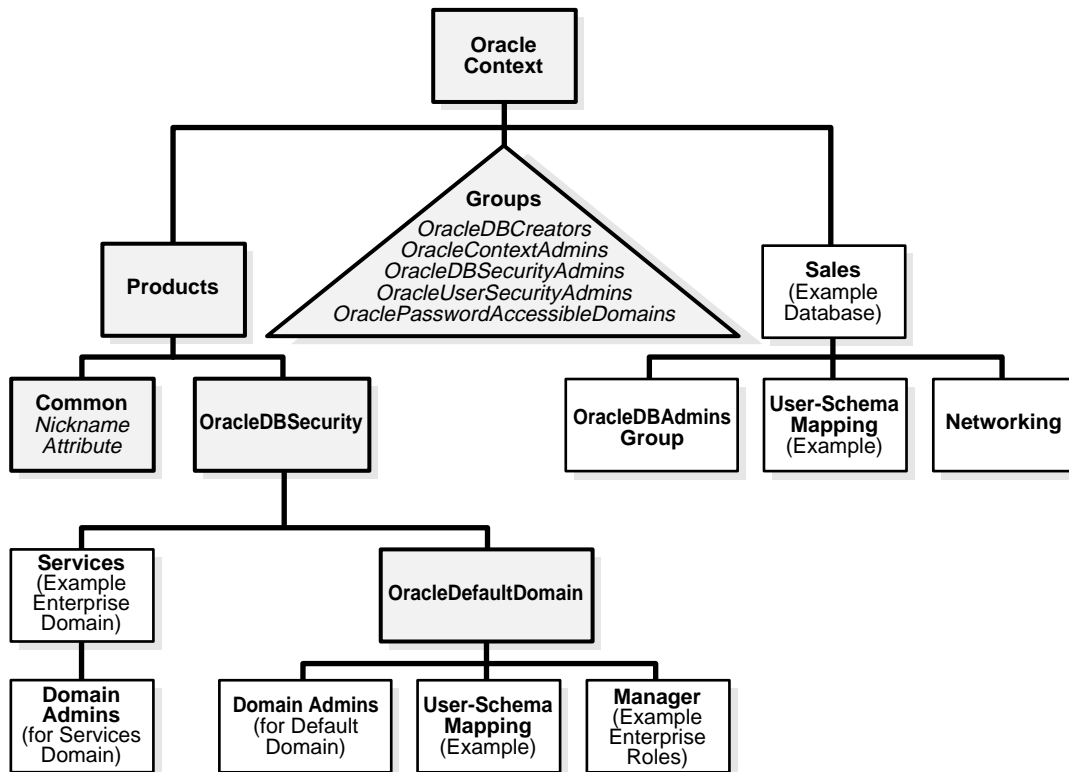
Oracle Context

Groups
OracleDBCreators
OracleContextAdmins
OracleDBSecurityAdmins
OracleUserSecurityAdmins
OraclePasswordAccessibleDomains

Products

Sales (Example Database)

Common
Nickname Attribute

OracleDBSecurity

OracleDBAdmins Group

User-Schema Mapping (Example)

Networking

Services (Example Enterprise Domain)

OracleDefaultDomain

Domain Admins (for Services Domain)

Domain Admins (for Default Domain)

User-Schema Mapping (Example)

Manager (Example Enterprise Roles)